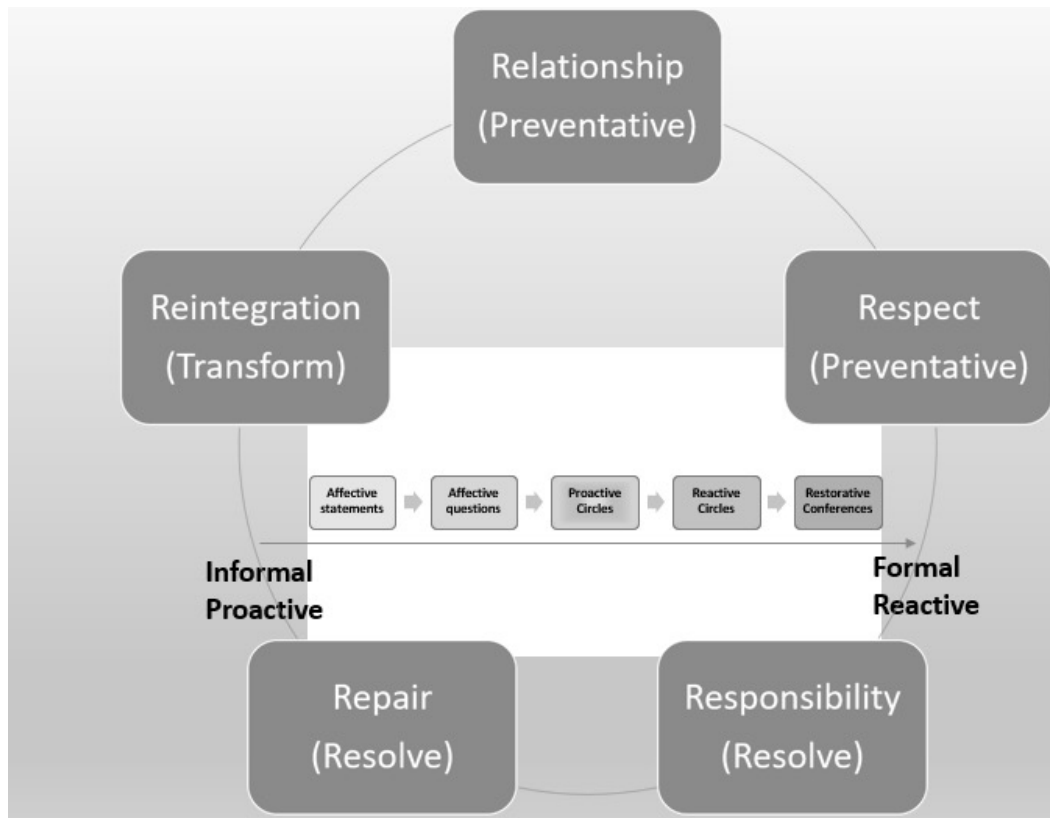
Relationship
(Preventative)

Respect
(Preventative)

Responsibility
(Resolve)

Repair
(Resolve)

Reintegration
(Transform)

Affective statements

Affective questions

Proactive Circles

Reactive Circles

Restorative Conferences

Informal
Proactive

Formal
Reactive